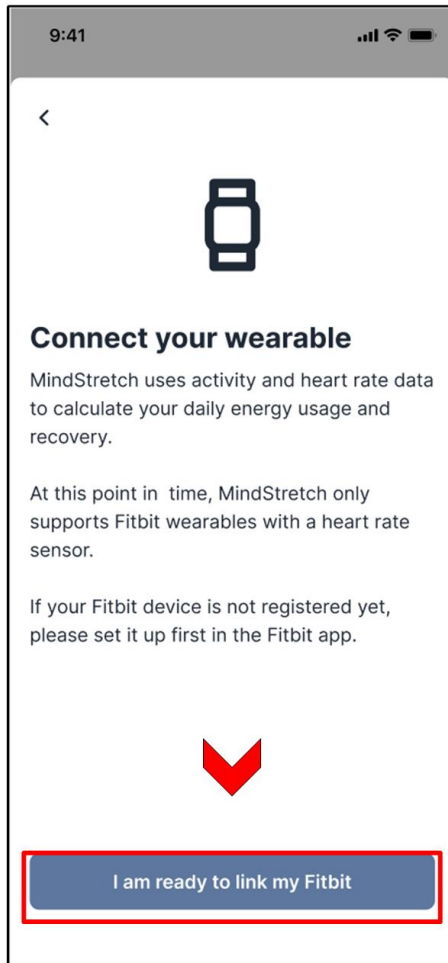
9:41

<

Connect your wearable

MindStretch uses activity and heart rate data to calculate your daily energy usage and recovery.

At this point in  time, MindStretch only supports Fitbit wearables with a heart rate sensor.

If your Fitbit device is not registered yet, please set it up first in the Fitbit app.

I am ready to link my Fitbit